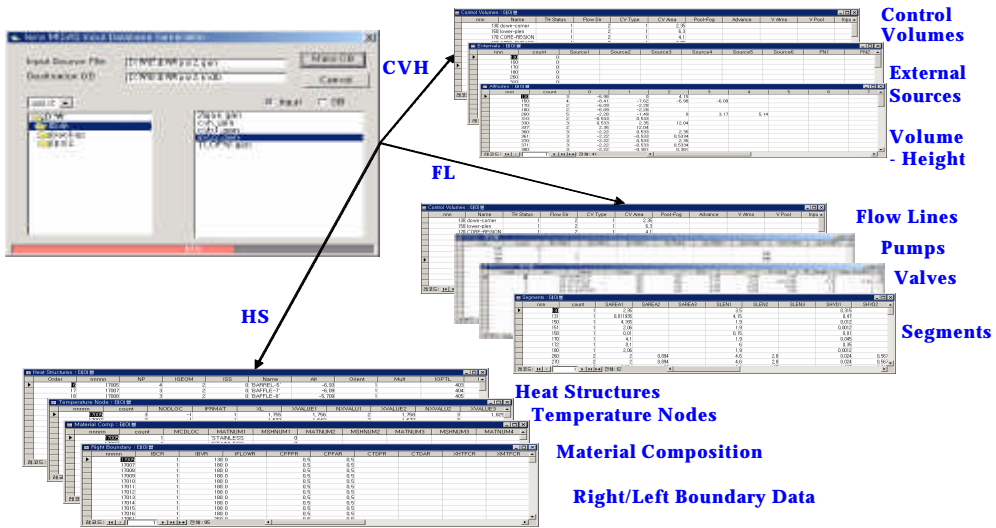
Nerai MELCOR Input Database Generation

Input Source File:

Destination DB:

Make DB

Cancel

Input

DB

Control Volumes

External Sources

Volume - Height

CVH

FL

Flow Lines

Pumps

Valves

Segments

HS

Heat Structures

Temperature Nodes

Material Composition

Right/Left Boundary Data

Control Volumes

| nnn | Name | Thr Status | Flow Dir | CV Type | CV Area | Pool-Fog | Advance | V Atms | V Pool |
|---|---|---|---|---|---|---|---|---|---|
| 130 | down-comer | 1 | 2 | 1 | 2.35 | | | | |
| 150 | lower-plen | 1 | 2 | 1 | 6.3 | | | | |
| 170 | CORE-REGION | 1 | 2 | 1 | 4.1 | | | | |

Externals

| nnn | count | Source1 | Source2 | Source3 | Source4 | Source5 | Source6 |
|---|---|---|---|---|---|---|---|

Segments

| nnnn | count | SAREA1 | SAREA2 | SAREA3 | SLEN1 | SLEN2 | SLEN3 | SHYD1 | SHYD2 |
|---|---|---|---|---|---|---|---|---|---|

Heat Structures

| Order | nnnnn | NP | ISEOM | ISS | Name | Alt | Orient | Mult |
|---|---|---|---|---|---|---|---|---|
| | 17005 | 4 | 2 | 0 | BAFFLE-5 | -5.09 | | |
| 17 | 17007 | 3 | 2 | 0 | BAFFLE-7 | -5.09 | | |
| 18 | 17008 | 3 | 2 | 0 | BAFFLE-8 | -5.709 | | |

Temperature Node

| nnnnn | count | NODLOC | IPRMAT | XL | XVALUE1 | NXVALU1 | XVALUE2 | NXVALU2 | XVALUE3 |
|---|---|---|---|---|---|---|---|---|---|

Material Comp

| nnnnn | count | MCDLOC | MATNUM1 | MSHNUM1 | MATNUM2 | MSHNUM2 | MATNUM3 | MSHNUM3 | MATNUM4 |
|---|---|---|---|---|---|---|---|---|---|
| | | | STAINLESS | | 0 | | | | |

Right Boundary

| nnnnn | IBCR | IBVR | IFLOWR | CPFPR | CPFAR | CTDPR | CTDAR | XHTFCR | XMTFCR |
|---|---|---|---|---|---|---|---|---|---|
| 17005 | 1 | 1 | 180 | 0 | 0.5 | 0.5 | | | |
| 17007 | 1 | 1 | 180 | 0 | 0.5 | 0.5 | | | |
| 17008 | 1 | 1 | 180 | 0 | 0.5 | 0.5 | | | |
| 17009 | 1 | 1 | 180 | 0 | 0.5 | 0.5 | | | |
| 17010 | 1 | 1 | 180 | 0 | 0.5 | 0.5 | | | |
| 17011 | 1 | 1 | 180 | 0 | 0.5 | 0.5 | | | |
| 17012 | 1 | 1 | 180 | 0 | 0.5 | 0.5 | | | |
| 17013 | 1 | 1 | 180 | 0 | 0.5 | 0.5 | | | |
| 17014 | 1 | 1 | 180 | 0 | 0.5 | 0.5 | | | |
| 17015 | 1 | 1 | 180 | 0 | 0.5 | 0.5 | | | |
| 17016 | 1 | 1 | 180 | 0 | 0.5 | 0.5 | | | |